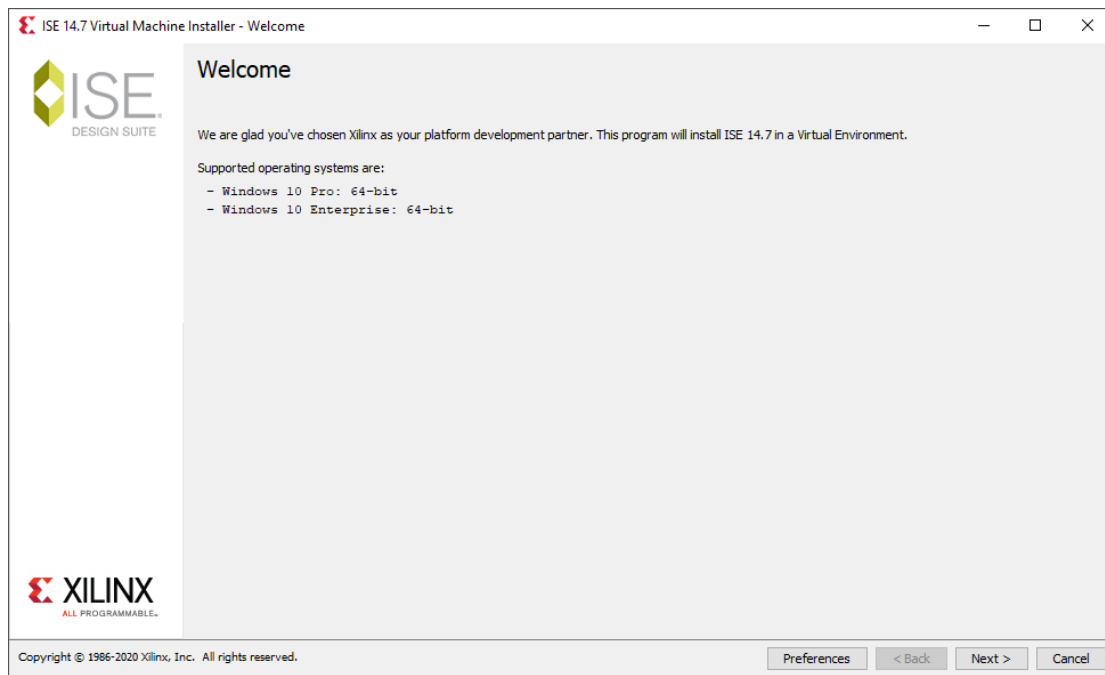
ISE 14.7 Virtual Machine Installer - Welcome

ISE
DESIGN SUITE

Welcome

We are glad you've chosen Xilinx as your platform development partner. This program will install ISE 14.7 in a Virtual Environment.

Supported operating systems are:
- Windows 10 Pro: 64-bit
- Windows 10 Enterprise: 64-bit

XILINX
ALL PROGRAMMABLE.

Copyright © 1986-2020 Xilinx, Inc. All rights reserved.

Preferences | < Back | Next > | Cancel